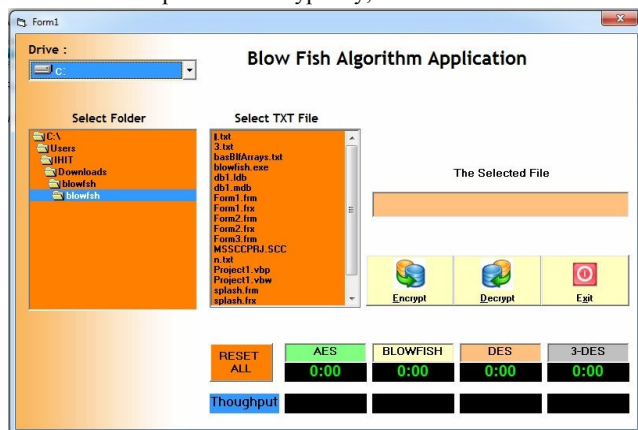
Form1

Drive :
c:

Blow Fish Algorithm Application

Select Folder
C:\
Users
IHIT
Downloads
blowfsh
blowfsh

Select TXT File
I.txt
3.txt
basBIIArrays.txt
blowfish.exe
db1.ldb
db1.mdb
Form1.frm
Form1.frx
Form2.frm
Form2.frx
Form3.frm
MSSCCPRJ.SCC
n.txt
Project1.vbp
Project1.vbw
splash.frm
splash.frx

The Selected File

Encrypt
Decrypt
Exit

RESET ALL

| AES | BLOWFISH | DES | 3-DES |
|---|---|---|---|
| 0:00 | 0:00 | 0:00 | 0:00 |

Thoughput